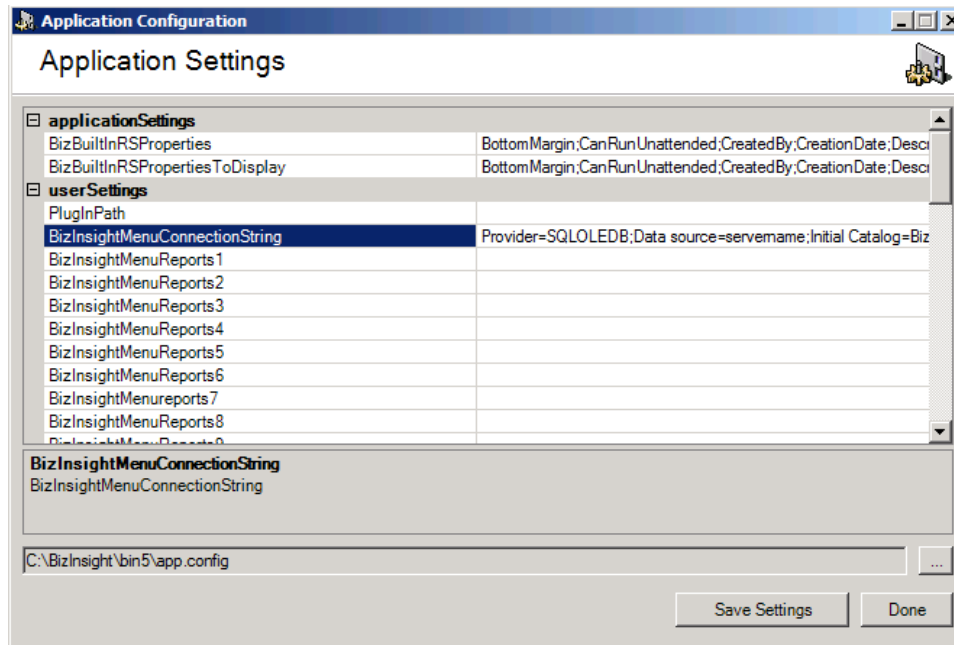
Application Configuration

Application Settings

⊟ applicationSettings

| | |
|---|---|
| BizBuiltInRSProperties | BottomMargin;CanRunUnattended;CreatedBy;CreationDate;Descr |
| BizBuiltInRSPropertiesToDisplay | BottomMargin;CanRunUnattended;CreatedBy;CreationDate;Descr |

⊟ userSettings

| | |
|---|---|
| PlugInPath | |
| BizInsightMenuConnectionString | Provider=SQLOLEDB;Data source=servername;Initial Catalog=Biz |
| BizInsightMenuReports1 | |
| BizInsightMenuReports2 | |
| BizInsightMenuReports3 | |
| BizInsightMenuReports4 | |
| BizInsightMenuReports5 | |
| BizInsightMenuReports6 | |
| BizInsightMenureports7 | |
| BizInsightMenuReports8 | |
| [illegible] | |

BizInsightMenuConnectionString
BizInsightMenuConnectionString

C:\BizInsight\bin5\app.config
...

Save Settings
Done